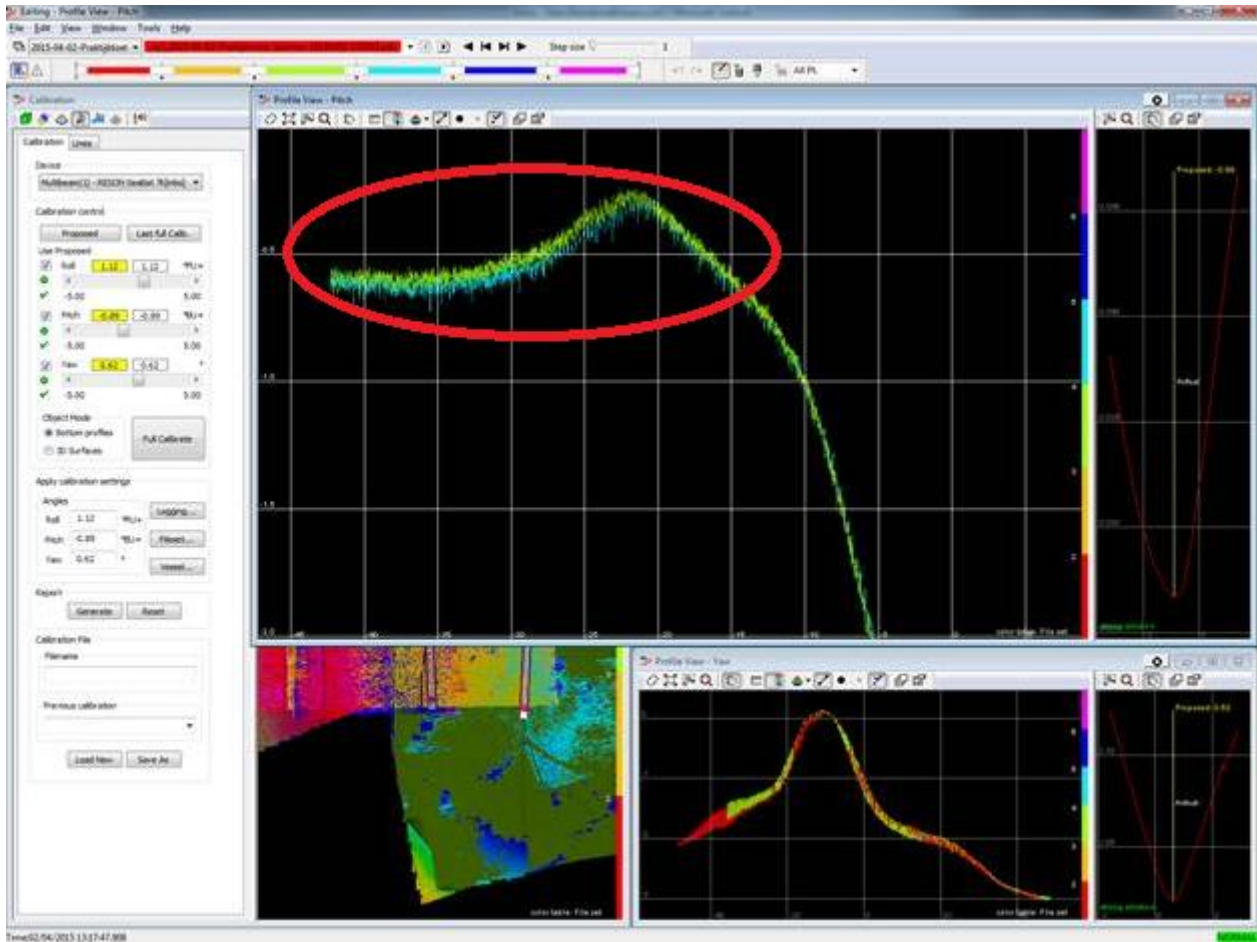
Editing - Profile View - Pitch

File Edit View Window Tools Help

2015-06-02-Poeldijkboei

Step size 1

All PL

Calibration

Calibration Lines

Device

Multibeam(1) - RESON SeaBat 7125(dual)

Calibration control

Proposed Last full Calib...

Use Proposed

Roll 1.12 1.12 °RU+

-5.00 5.00

Pitch -0.89 -0.89 °BU+

-5.00 5.00

Yaw 0.62 0.62 °

-5.00 5.00

Object Mode

Bottom profiles

3D Surfaces

Full Calibrate

Apply calibration settings

Angles

Roll 1.12 °RU+ Logging...

Pitch -0.89 °BU+ Filesets...

Yaw 0.62 ° Vessel...

Report

Generate Reset

Calibration File

Filename

Previous calibration

Load New Save As

Profile View - Pitch

-0.5

-1.0

-1.5

-2.0

color table: File set

Proposed: -0.89

Actual

Profile View - Yaw

color table: File set

Proposed: 0.62

Actual

Time:02/06/2015 13:17:47.808